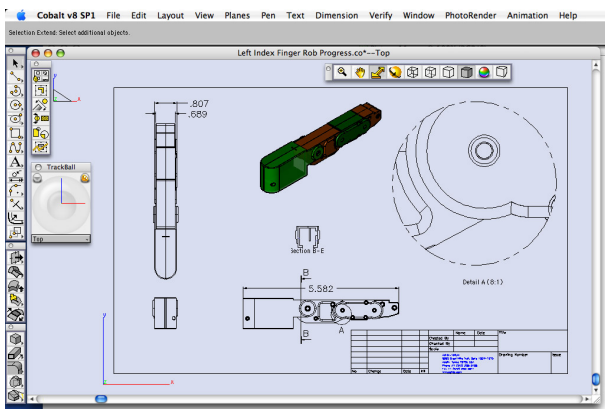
Cobalt v8 SP1 File Edit Layout View Planes Pen Text Dimension Verify Window PhotoRender Animation Help

Selection Extend: Select additional objects.

Left Index Finger Rob Progress.co*--Top

TrackBall

Top

.807
.689

Section B-E

B
5.582
B
A

Detail A (8:1)

Name Date Title
Checked By
Checked By
Scale
Drawing Number Issue
No Change Date Int

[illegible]